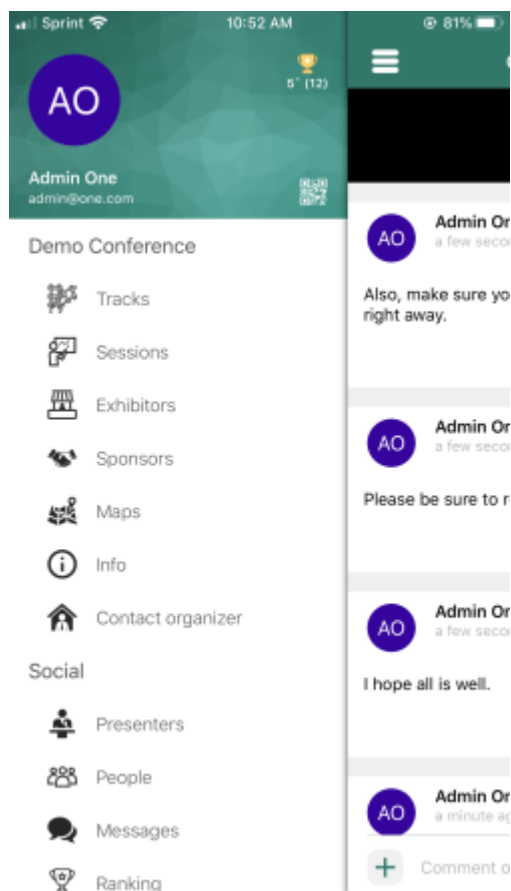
Sprint 10:52 AM 81%

AO

5° (12)

Admin One
admin@one.com

Demo Conference

Tracks

Sessions

Exhibitors

Sponsors

Maps

Info

Contact organizer

Social

Presenters

People

Messages

Ranking

AO Admin On
a few seco

Also, make sure yo right away.

AO Admin On
a few seco

Please be sure to r

AO Admin On
a few seco

I hope all is well.

AO Admin On
a minute ag

Comment o